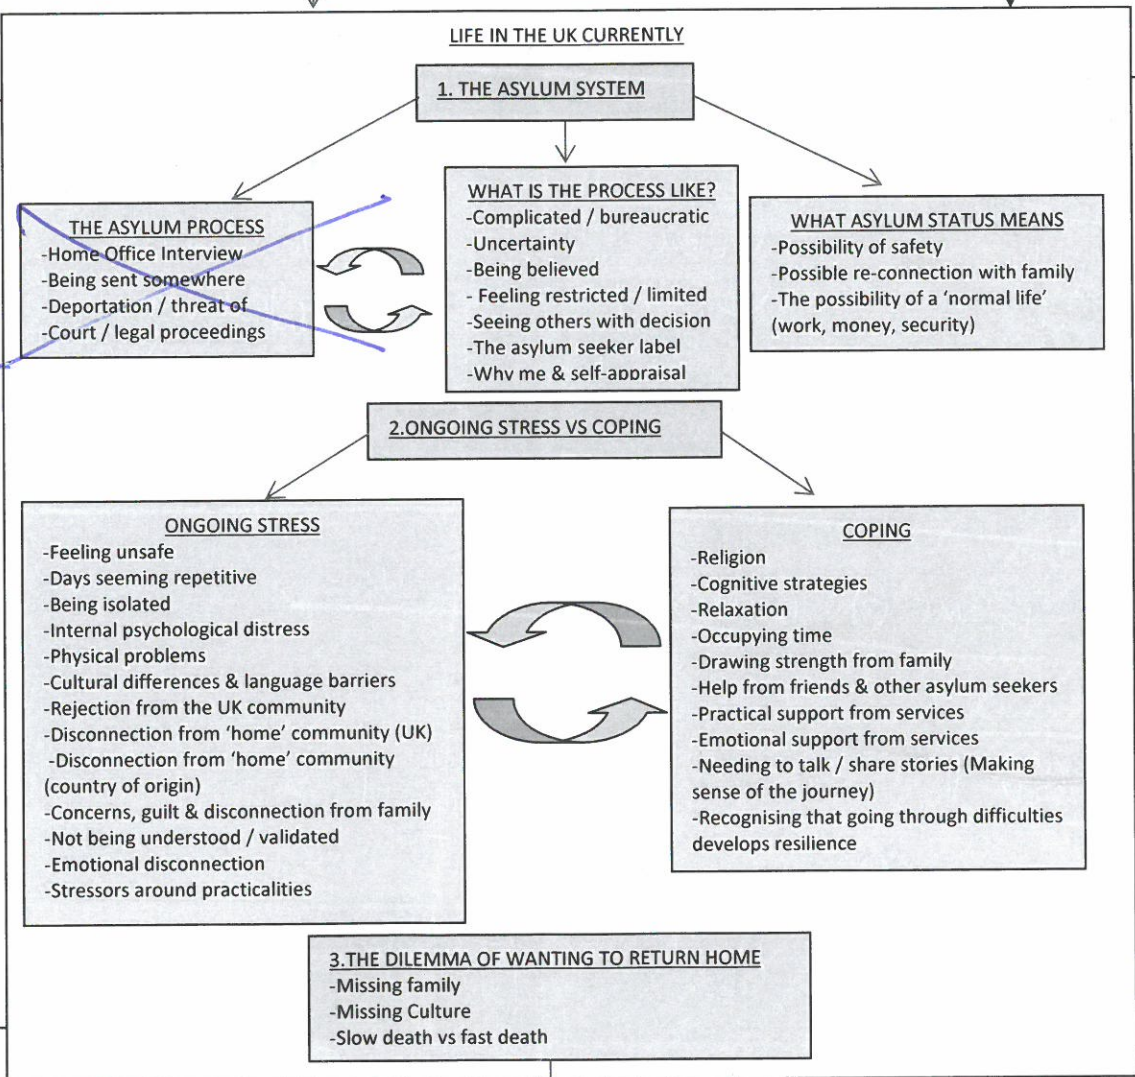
LIFE IN THE UK CURRENTLY

1. THE ASYLUM SYSTEM

THE ASYLUM PROCESS
-Home Office Interview
-Being sent somewhere
-Deportation / threat of
-Court / legal proceedings

WHAT IS THE PROCESS LIKE?
-Complicated / bureaucratic
-Uncertainty
-Being believed
- Feeling restricted / limited
-Seeing others with decision
-The asylum seeker label
-Why me & self-appraisal

WHAT ASYLUM STATUS MEANS
-Possibility of safety
-Possible re-connection with family
-The possibility of a 'normal life' (work, money, security)

2.ONGOING STRESS VS COPING

ONGOING STRESS
-Feeling unsafe
-Days seeming repetitive
-Being isolated
-Internal psychological distress
-Physical problems
-Cultural differences & language barriers
-Rejection from the UK community
-Disconnection from 'home' community (UK)
-Disconnection from 'home' community (country of origin)
-Concerns, guilt & disconnection from family
-Not being understood / validated
-Emotional disconnection
-Stressors around practicalities

COPING
-Religion
-Cognitive strategies
-Relaxation
-Occupying time
-Drawing strength from family
-Help from friends & other asylum seekers
-Practical support from services
-Emotional support from services
-Needing to talk / share stories (Making sense of the journey)
-Recognising that going through difficulties develops resilience

3.THE DILEMMA OF WANTING TO RETURN HOME
-Missing family
-Missing Culture
-Slow death vs fast death